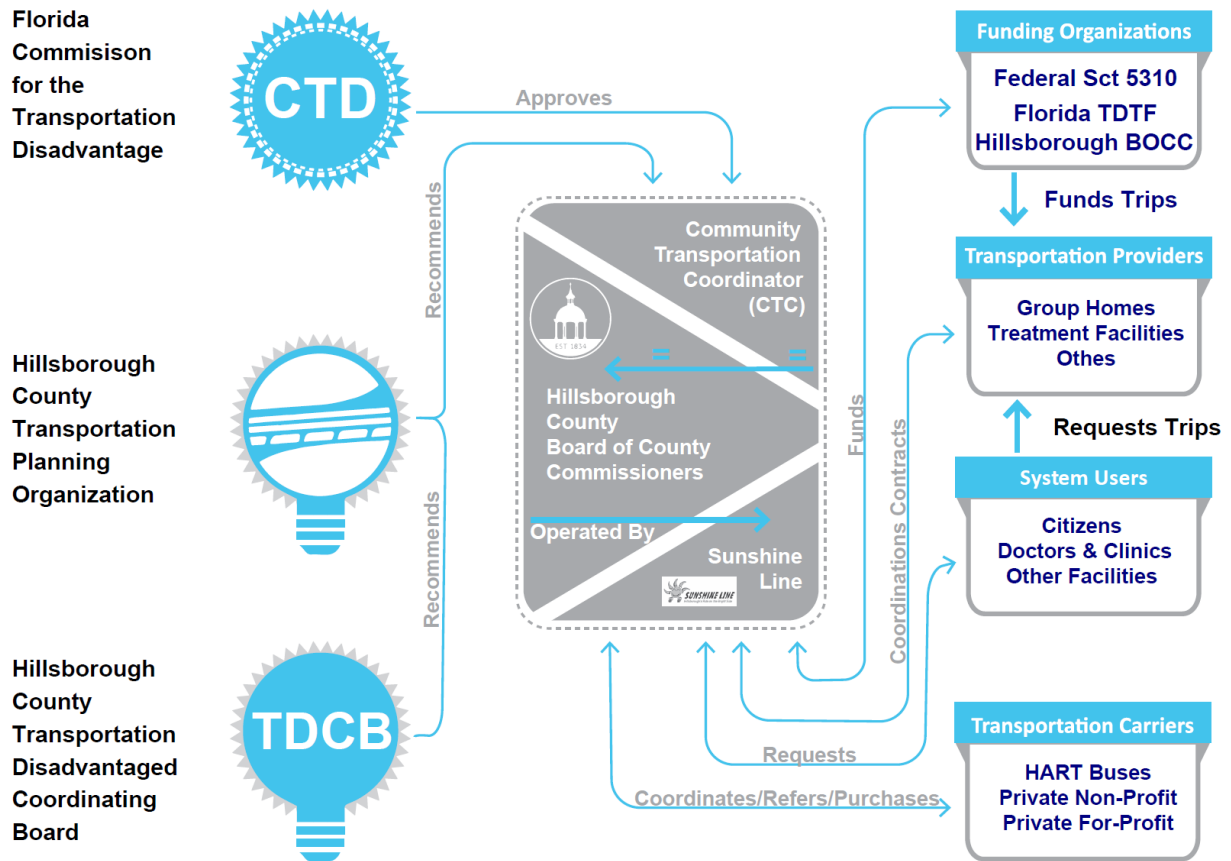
Florida Commisison for the Transportation Disadvantage

CTD

Approves

Recommends

Hillsborough County Transportation Planning Organization

Recommends

Hillsborough County Transportation Disadvantaged Coordinating Board

TDCB

Community Transportation Coordinator (CTC)

EST 1834

=

=

Hillsborough County Board of County Commissioners

Operated By

Sunshine Line

SUNSHINE LINE

Funds

Coordinations Contracts

Requests

Coordinates/Refers/Purchases

Funding Organizations

Federal Sct 5310
Florida TDTF
Hillsborough BOCC

Funds Trips

Transportation Providers

Group Homes
Treatment Facilities
Othes

Requests Trips

System Users

Citizens
Doctors & Clinics
Other Facilities

Transportation Carriers

HART Buses
Private Non-Profit
Private For-Profit